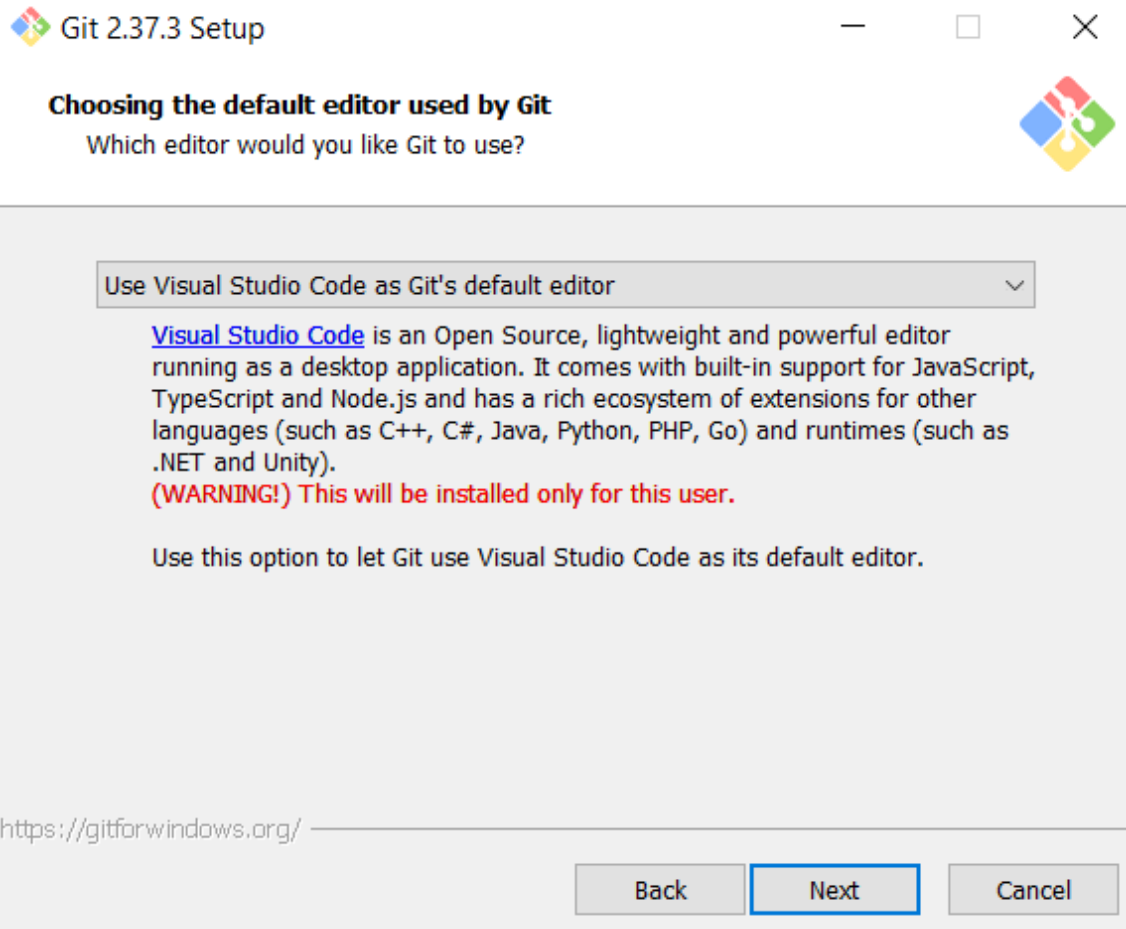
Git 2.37.3 Setup

Choosing the default editor used by Git

Which editor would you like Git to use?

Use Visual Studio Code as Git's default editor

Visual Studio Code is an Open Source, lightweight and powerful editor running as a desktop application. It comes with built-in support for JavaScript, TypeScript and Node.js and has a rich ecosystem of extensions for other languages (such as C++, C#, Java, Python, PHP, Go) and runtimes (such as .NET and Unity).
(WARNING!) This will be installed only for this user.

Use this option to let Git use Visual Studio Code as its default editor.

https://gitforwindows.org/

Back

Next

Cancel